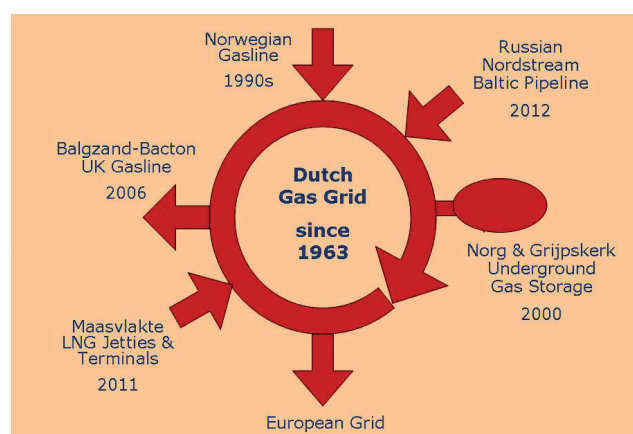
Norwegian Gasline 1990s

Russian Nordstream Baltic Pipeline 2012

Balgzand-Bacton UK Gasline 2006

Dutch Gas Grid

since 1963

Norg & Grijpskerk Underground Gas Storage 2000

Maasvlakte LNG Jetties & Terminals 2011

European Grid